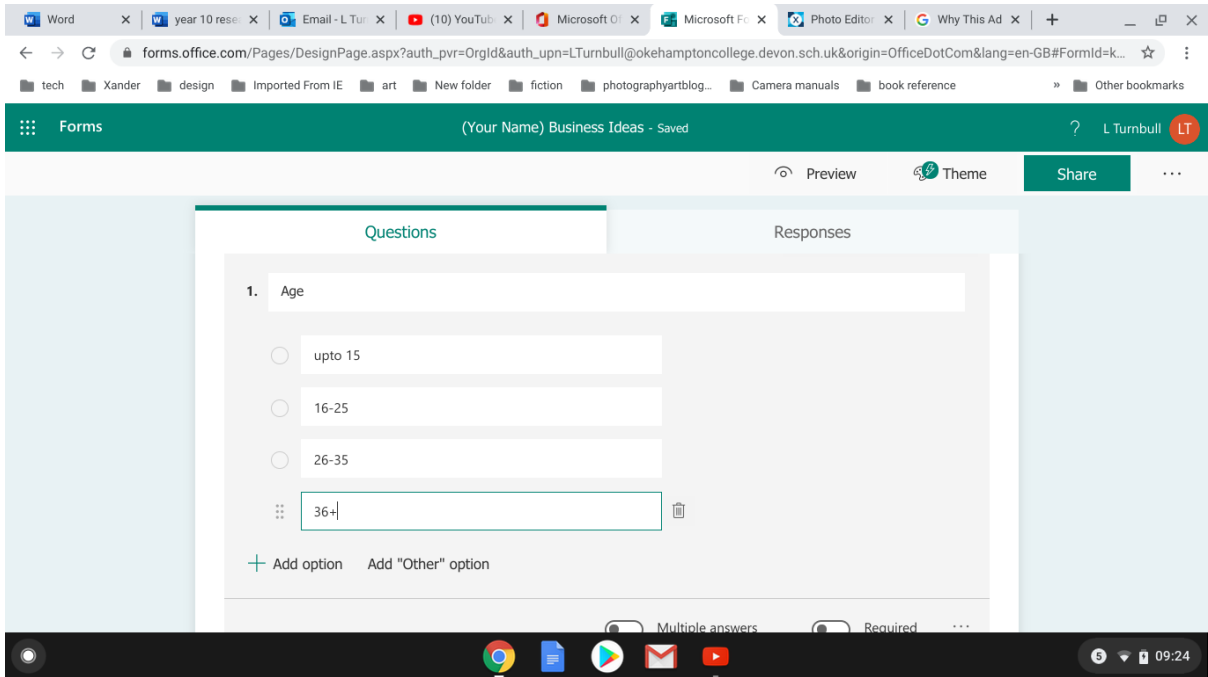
Word | year 10 rese | Email - L Tur | (10) YouTub | Microsoft Of | Microsoft Fo | Photo Editor | Why This Ad | +

forms.office.com/Pages/DesignPage.aspx?auth_pvr=OrgId&auth_upn=LTurnbull@okehamptoncollege.devon.sch.uk&origin=OfficeDotCom&lang=en-GB#FormId=k...

tech | Xander | design | Imported From IE | art | New folder | fiction | photographyartblog... | Camera manuals | book reference | » | Other bookmarks

Forms

(Your Name) Business Ideas - Saved

? L Turnbull LT

Preview

Theme

Share

...

Questions

Responses

1. Age

upto 15

16-25

26-35

36+

Add option

Add "Other" option

Multiple answers

Required

...

5

09:24